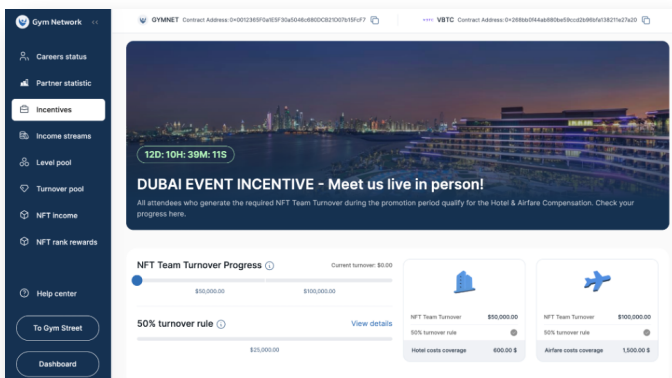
Gym Network

Careers status
Partner statistic
Incentives
Income streams
Level pool
Turnover pool
NFT income
NFT rank rewards

Help center
To Gym Street
Dashboard

GYMNET Contract Address: 0x0012365F0a1E5F30a5046c680DCB21007b15FcF7

VBTC Contract Address: 0x268b0f44ab880ba59ccd2b96bfa138211a27a20

12D: 10H: 39M: 11S

DUBAI EVENT INCENTIVE - Meet us live in person!

All attendees who generate the required NFT Team Turnover during the promotion period qualify for the Hotel & Airfare Compensation. Check your progress here.

NFT Team Turnover Progress
Current turnover: $0.00
$50,000.00
$100,000.00

50% turnover rule
View details
$25,000.00

| NFT Team Turnover | $50,000.00 |
|---|---|
| 50% turnover rule | |
| Hotel costs coverage | 600.00 $ |

| NFT Team Turnover | $100,000.00 |
|---|---|
| 50% turnover rule | |
| Airfare costs coverage | 1,500.00 $ |